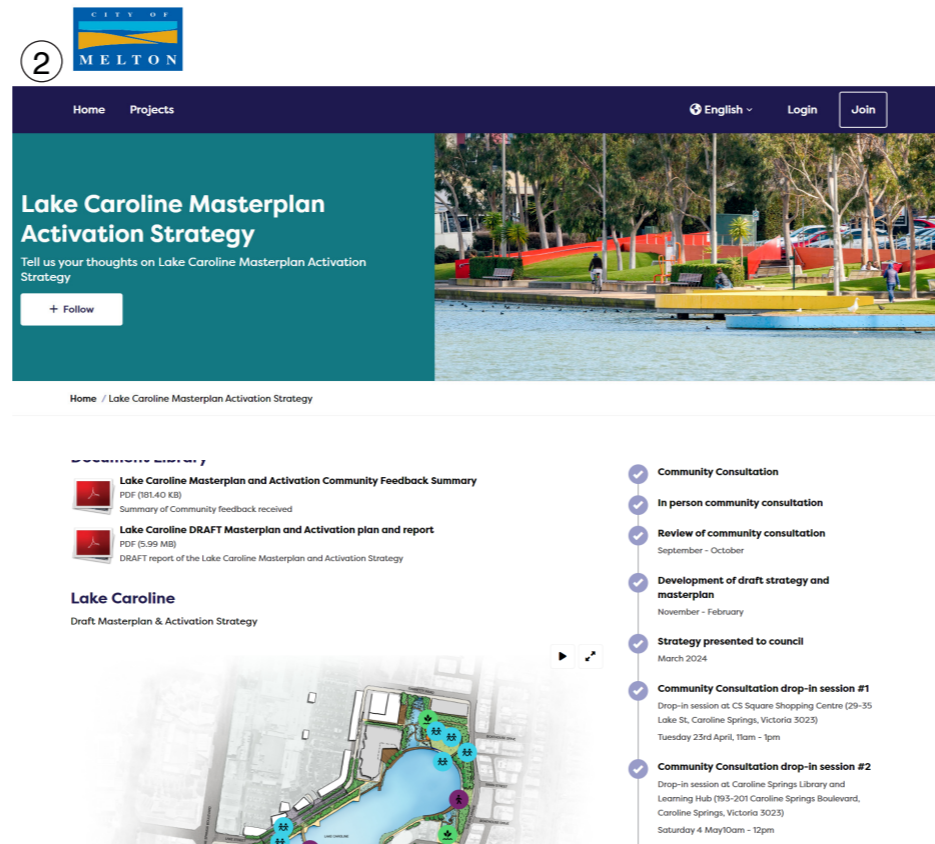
②

CITY OF
MELTON

Home Projects

English

Login

Join

Lake Caroline Masterplan Activation Strategy

Tell us your thoughts on Lake Caroline Masterplan Activation Strategy

+ Follow

Home / Lake Caroline Masterplan Activation Strategy

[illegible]

Lake Caroline Masterplan and Activation Community Feedback Summary
PDF (181.40 KB)
Summary of Community feedback received

Lake Caroline DRAFT Masterplan and Activation plan and report
PDF (5.99 MB)
DRAFT report of the Lake Caroline Masterplan and Activation Strategy

Lake Caroline
Draft Masterplan & Activation Strategy

Community Consultation

In person community consultation

Review of community consultation
September - October

Development of draft strategy and masterplan
November - February

Strategy presented to council
March 2024

Community Consultation drop-in session #1
Drop-in session at CS Square Shopping Centre (29-35 Lake St, Caroline Springs, Victoria 3023)
Tuesday 23rd April, 11am - 1pm

Community Consultation drop-in session #2
Drop-in session at Caroline Springs Library and Learning Hub (193-201 Caroline Springs Boulevard, Caroline Springs, Victoria 3023)
Saturday 4 May10am - 12pm